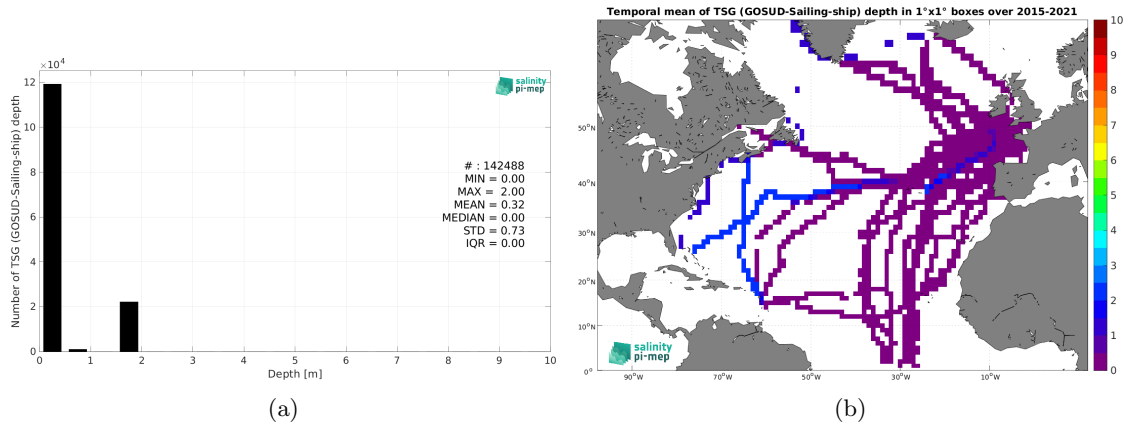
$\times10^4$

12

10

8

6

4

2

0

Number of TSG (GOSUD-Sailing-ship) depth

salinity pi-mep

# : 142488
MIN = 0.00
MAX = 2.00
MEAN = 0.32
MEDIAN = 0.00
STD = 0.73
IQR = 0.00

0 1 2 3 4 5 6 7 8 9 10

Depth [m]

(a)

Temporal mean of TSG (GOSUD-Sailing-ship) depth in 1°x1° boxes over 2015-2021

50°N
40°N
30°N
20°N
10°N
0°

90°W 70°W 50°W 30°W 10°W

salinity pi-mep

10
9
8
7
6
5
4
3
2
1
0

(b)